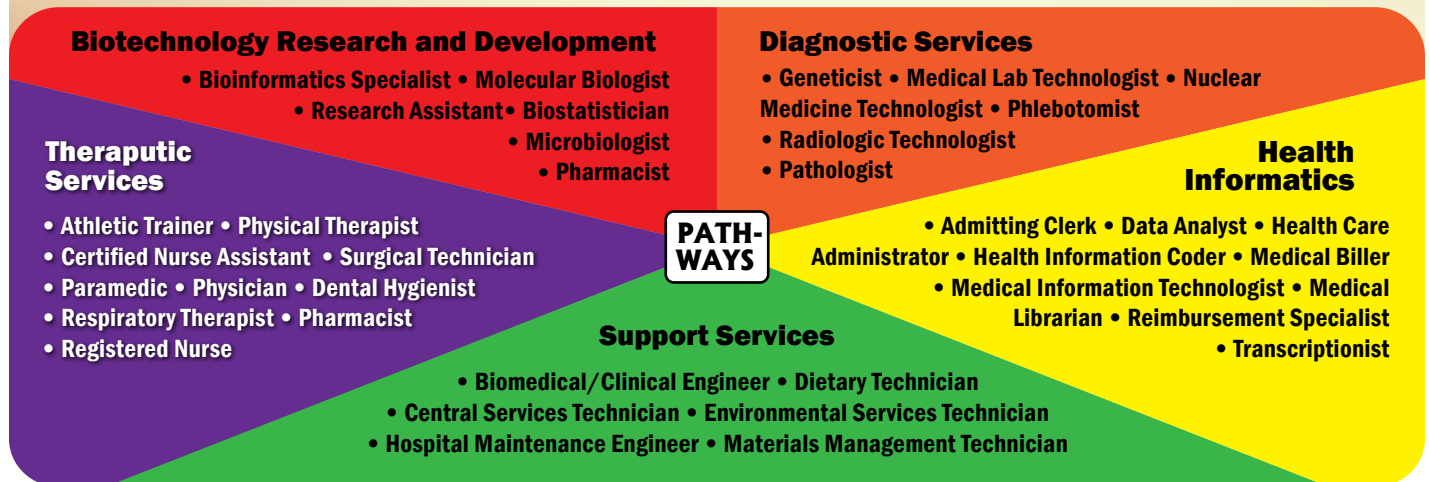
Biotechnology Research and Development
• Bioinformatics Specialist • Molecular Biologist • Research Assistant• Biostatistician • Microbiologist • Pharmacist

Diagnostic Services
• Geneticist • Medical Lab Technologist • Nuclear Medicine Technologist • Phlebotomist • Radiologic Technologist • Pathologist

Theraputic Services
• Athletic Trainer • Physical Therapist • Certified Nurse Assistant • Surgical Technician • Paramedic • Physician • Dental Hygienist • Respiratory Therapist • Pharmacist • Registered Nurse

PATH-WAYS

Health Informatics
• Admitting Clerk • Data Analyst • Health Care Administrator • Health Information Coder • Medical Biller • Medical Information Technologist • Medical Librarian • Reimbursement Specialist • Transcriptionist

Support Services
• Biomedical/Clinical Engineer • Dietary Technician • Central Services Technician • Environmental Services Technician • Hospital Maintenance Engineer • Materials Management Technician